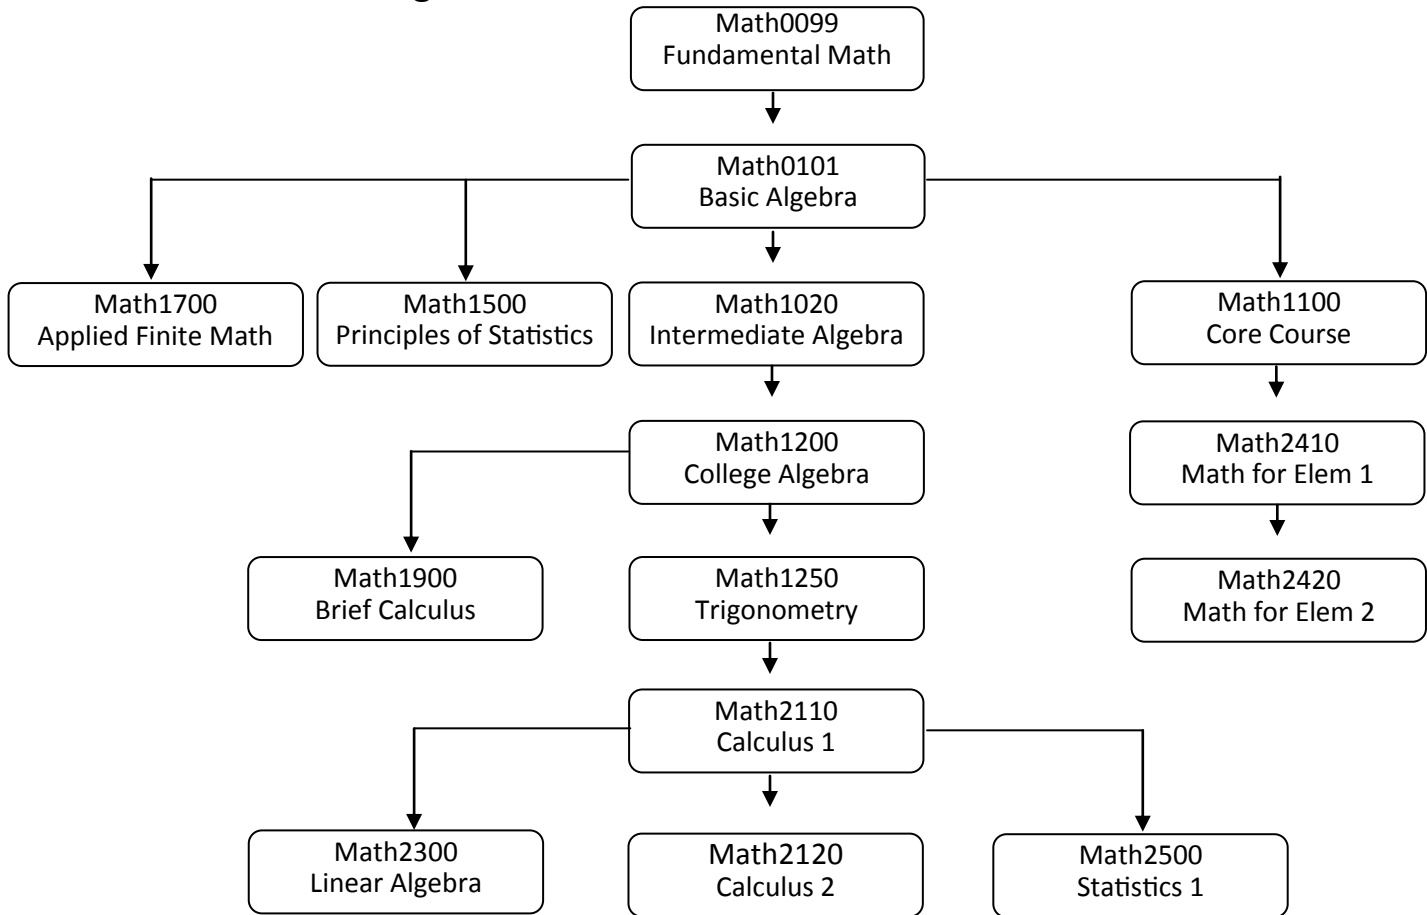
Math0099
Fundamental Math

Math0101
Basic Algebra

Math1700
Applied Finite Math

Math1500
Principles of Statistics

Math1020
Intermediate Algebra

Math1100
Core Course

Math1200
College Algebra

Math2410
Math for Elem 1

Math1900
Brief Calculus

Math1250
Trigonometry

Math2420
Math for Elem 2

Math2110
Calculus 1

Math2300
Linear Algebra

Math2120
Calculus 2

Math2500
Statistics 1